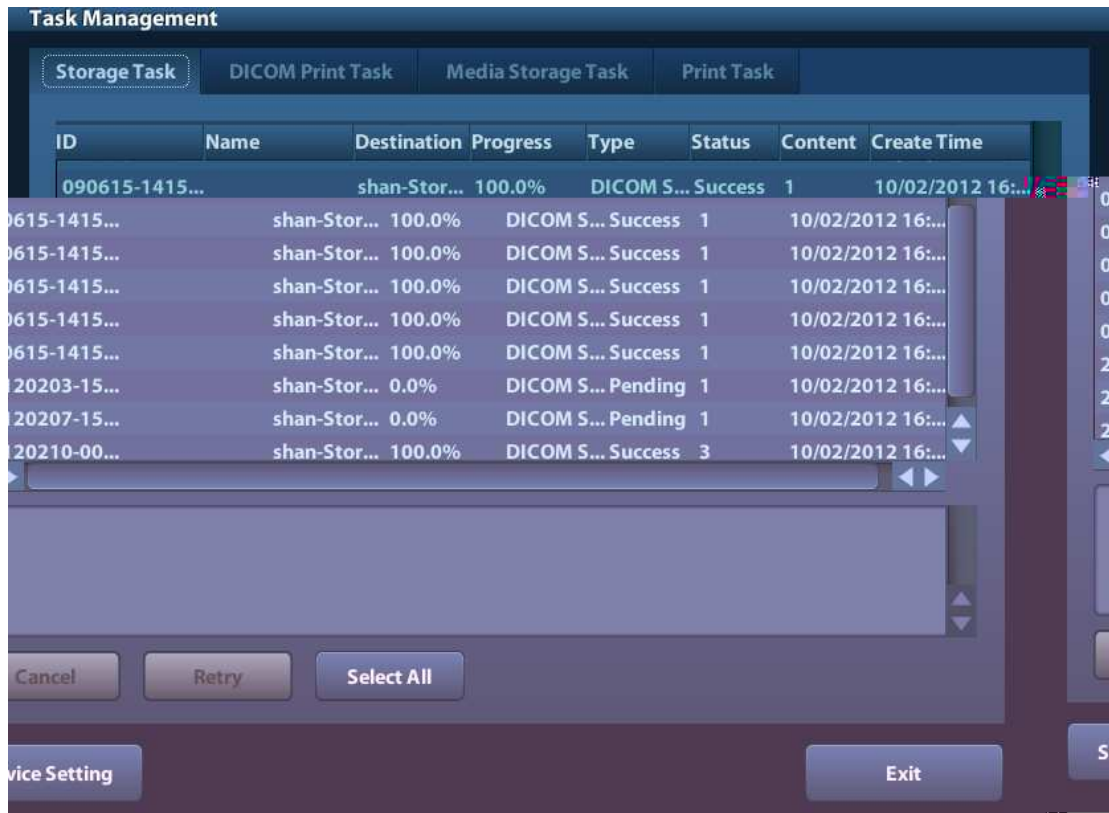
Task Management

Storage Task | DICOM Print Task | Media Storage Task | Print Task

| ID | Name | Destination | Progress | Type | Status | Content | Create Time |
|---|---|---|---|---|---|---|---|
| 090615-1415... | | shan-Stor... | 100.0% | DICOM S... | Success | 1 | 10/02/2012 16:... |
| 0615-1415... | | shan-Stor... | 100.0% | DICOM S... | Success | 1 | 10/02/2012 16:... |
| 0615-1415... | | shan-Stor... | 100.0% | DICOM S... | Success | 1 | 10/02/2012 16:... |
| 0615-1415... | | shan-Stor... | 100.0% | DICOM S... | Success | 1 | 10/02/2012 16:... |
| 0615-1415... | | shan-Stor... | 100.0% | DICOM S... | Success | 1 | 10/02/2012 16:... |
| 0615-1415... | | shan-Stor... | 100.0% | DICOM S... | Success | 1 | 10/02/2012 16:... |
| 120203-15... | | shan-Stor... | 0.0% | DICOM S... | Pending | 1 | 10/02/2012 16:... |
| 120207-15... | | shan-Stor... | 0.0% | DICOM S... | Pending | 1 | 10/02/2012 16:... |
| 120210-00... | | shan-Stor... | 100.0% | DICOM S... | Success | 3 | 10/02/2012 16:... |

0
0
0
0
0
2
2
2

Cancel   Retry   Select All

vice Setting   Exit   S